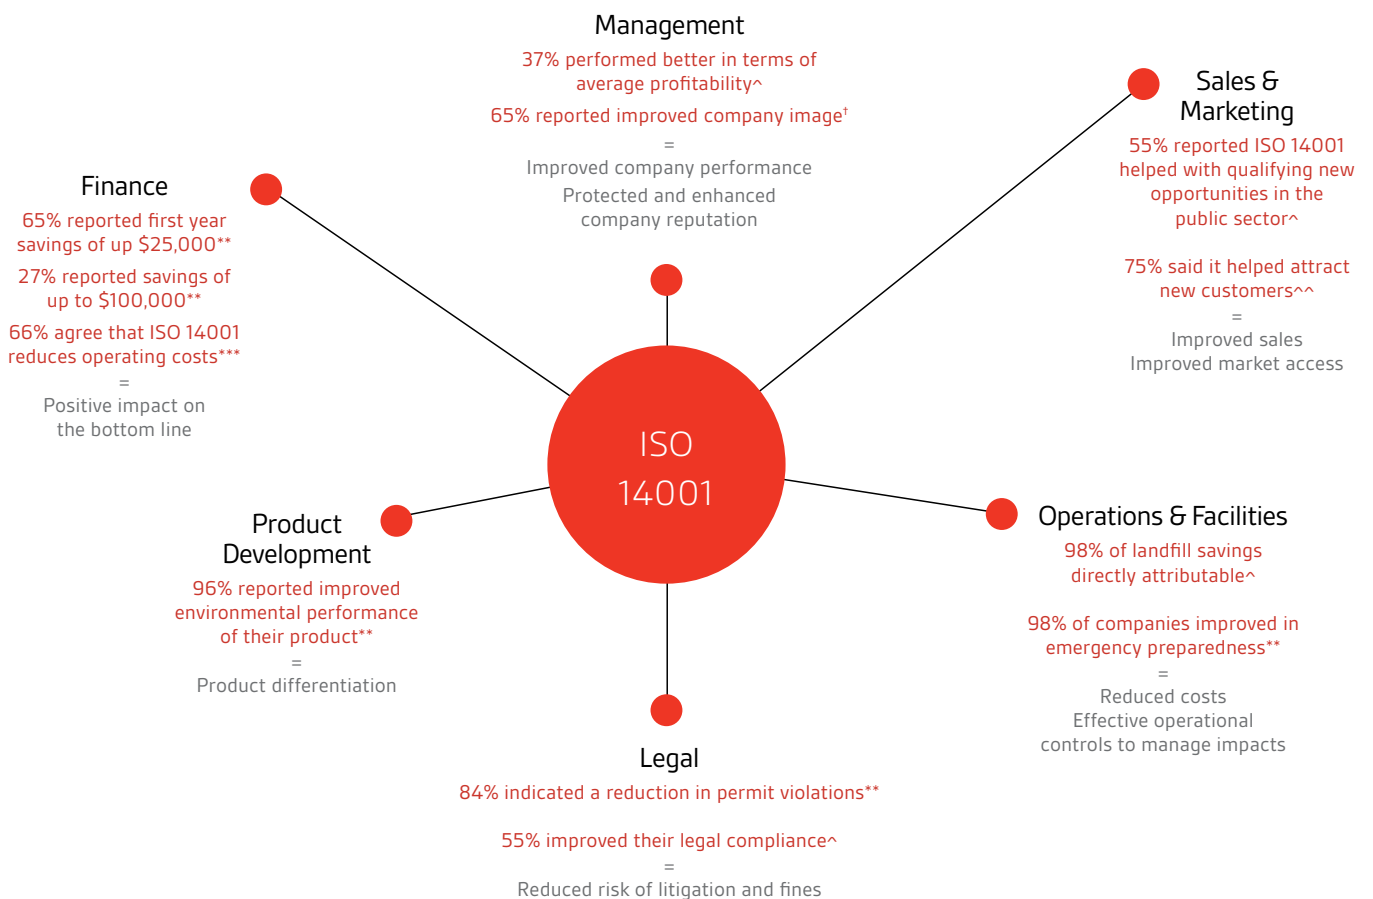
Management

37% performed better in terms of average profitability^

65% reported improved company image†

=

Improved company performance

Protected and enhanced company reputation

Sales & Marketing

55% reported ISO 14001 helped with qualifying new opportunities in the public sector^

75% said it helped attract new customers^^

=

Improved sales

Improved market access

Finance

65% reported first year savings of up $25,000**

27% reported savings of up to $100,000**

66% agree that ISO 14001 reduces operating costs***

=

Positive impact on the bottom line

ISO 14001

Product Development

96% reported improved environmental performance of their product**

=

Product differentiation

Operations & Facilities

98% of landfill savings directly attributable^

98% of companies improved in emergency preparedness**

=

Reduced costs

Effective operational controls to manage impacts

Legal

84% indicated a reduction in permit violations**

55% improved their legal compliance^

=

Reduced risk of litigation and fines